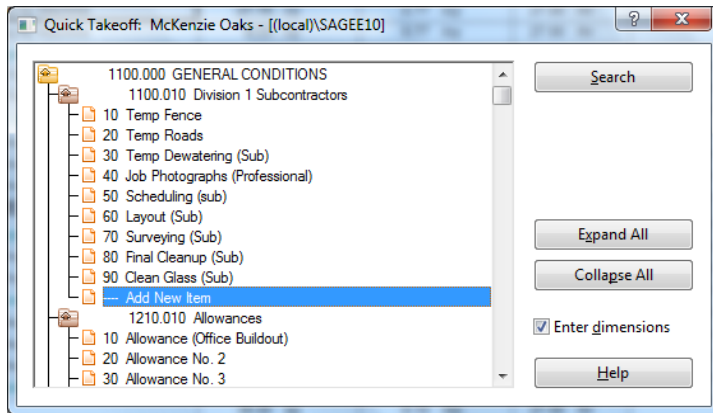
Quick Takeoff: McKenzie Oaks - [(local)\SAGEE10]

?

X

1100.000 GENERAL CONDITIONS
1100.010 Division 1 Subcontractors
10 Temp Fence
20 Temp Roads
30 Temp Dewatering (Sub)
40 Job Photographs (Professional)
50 Scheduling (sub)
60 Layout (Sub)
70 Surveying (Sub)
80 Final Cleanup (Sub)
90 Clean Glass (Sub)
---- Add New Item
1210.010 Allowances
10 Allowance (Office Buildout)
20 Allowance No. 2
30 Allowance No. 3

Search

Expand All

Collapse All

Enter dimensions

Help